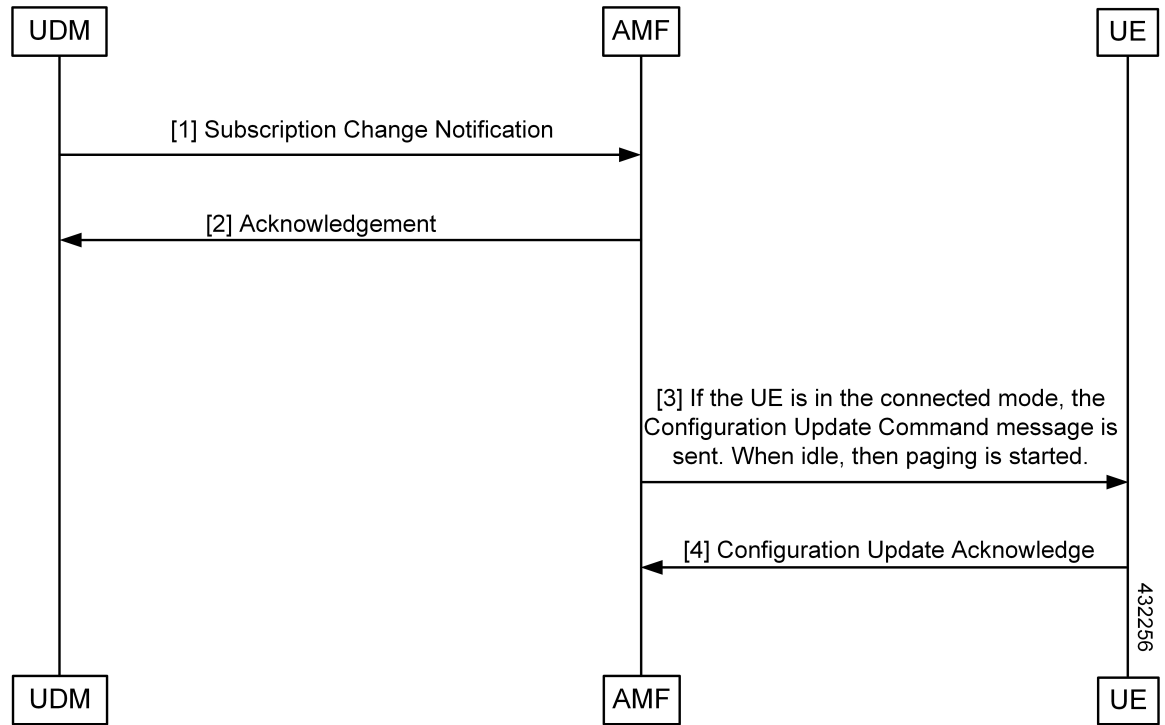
UDM
AMF
UE

[1] Subscription Change Notification

[2] Acknowledgement

[3] If the UE is in the connected mode, the Configuration Update Command message is sent. When idle, then paging is started.

[4] Configuration Update Acknowledge

432256

UDM
AMF
UE